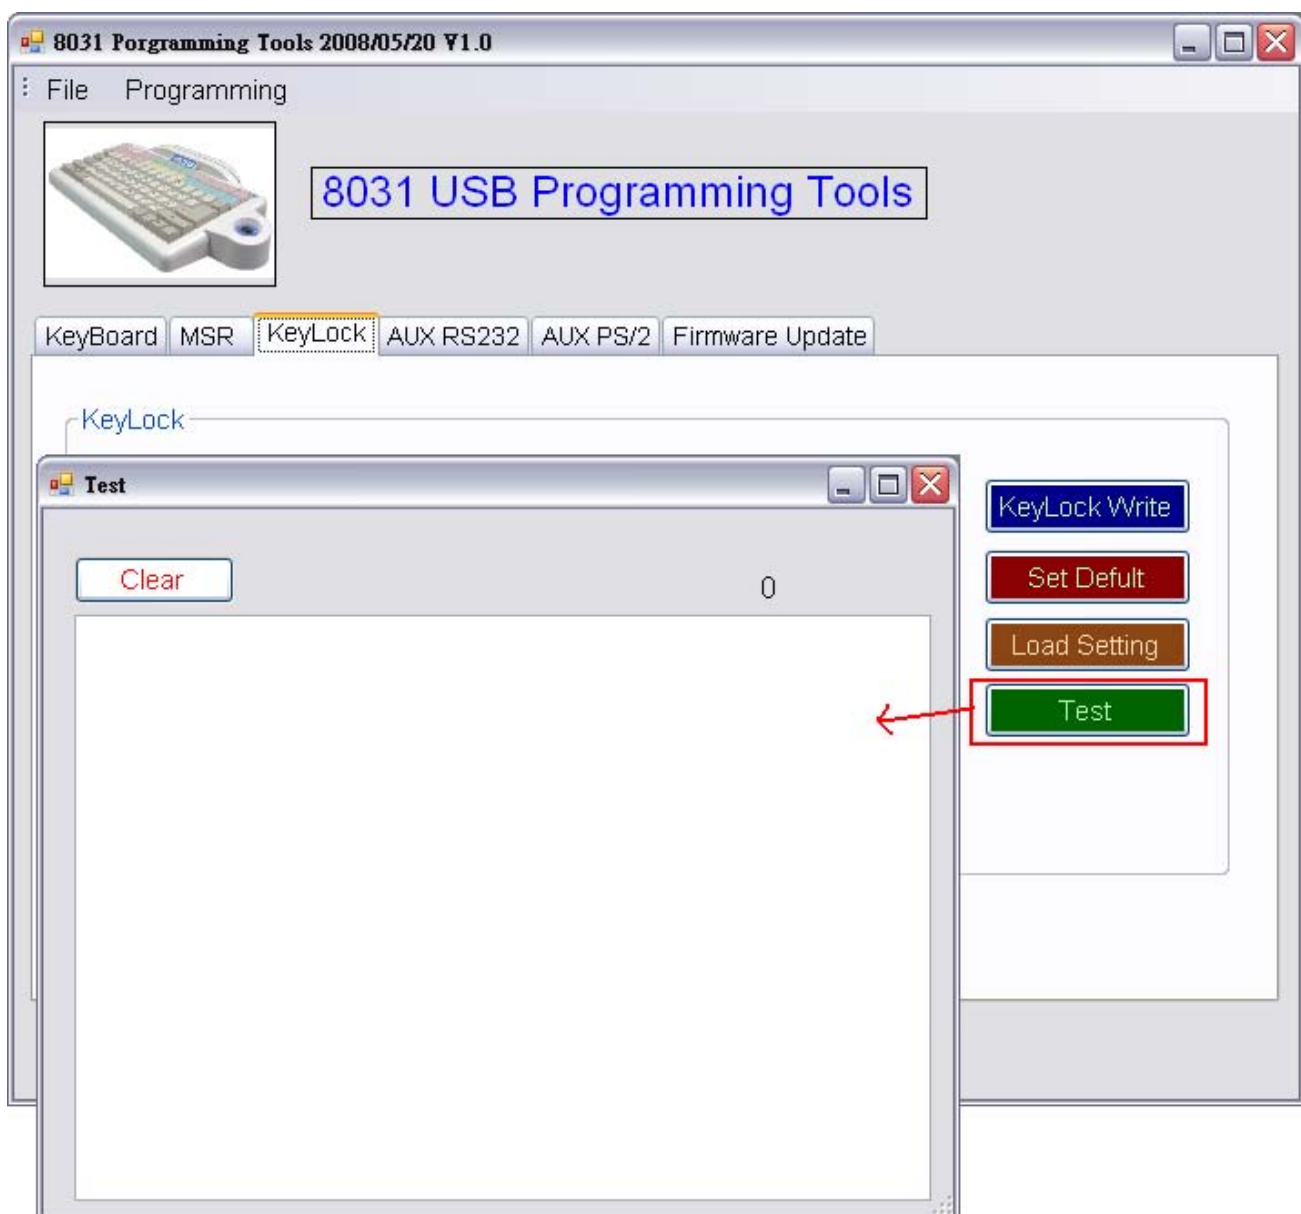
8031 Porgramming Tools 2008/05/20 V1.0

File Programming

8031 USB Programming Tools

KeyBoard MSR KeyLock AUX RS232 AUX PS/2 Firmware Update

KeyLock

Test

Clear

0

KeyLock Write

Set Defult

Load Setting

Test